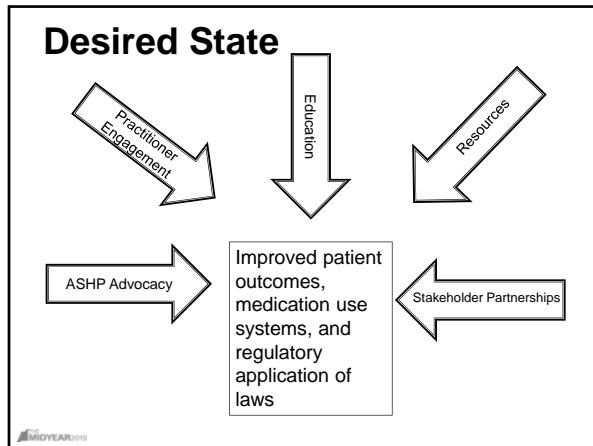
Desired State

Practitioner Engagement

Education

Resources

ASHP Advocacy

Improved patient outcomes, medication use systems, and regulatory application of laws

Stakeholder Partnerships

MIDYEAR2010